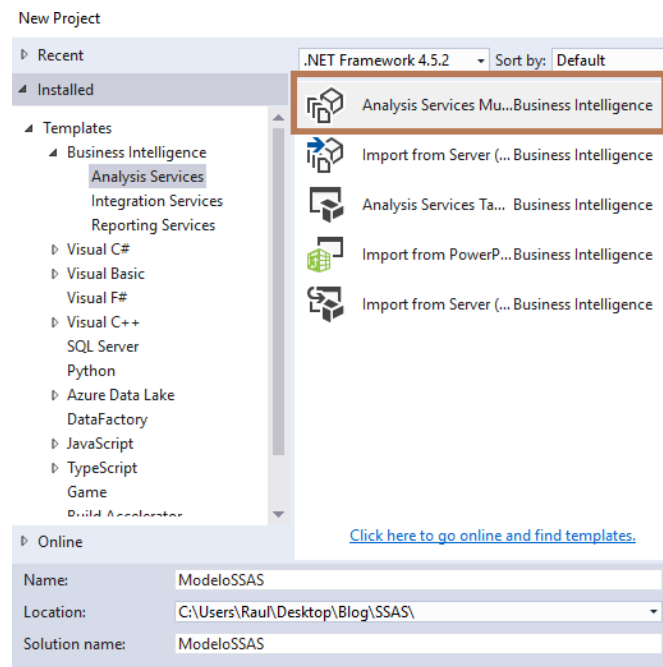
New Project

Recent

Installed

Templates
Business Intelligence
Analysis Services
Integration Services
Reporting Services
Visual C#
Visual Basic
Visual F#
Visual C++
SQL Server
Python
Azure Data Lake
DataFactory
JavaScript
TypeScript
Game
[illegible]

Online

.NET Framework 4.5.2
Sort by: Default

Analysis Services Mu... Business Intelligence
Import from Server (... Business Intelligence
Analysis Services Ta... Business Intelligence
Import from PowerP... Business Intelligence
Import from Server (... Business Intelligence

Click here to go online and find templates.

Name: ModeloSSAS
Location: C:\Users\Raul\Desktop\Blog\SSAS\
Solution name: ModeloSSAS